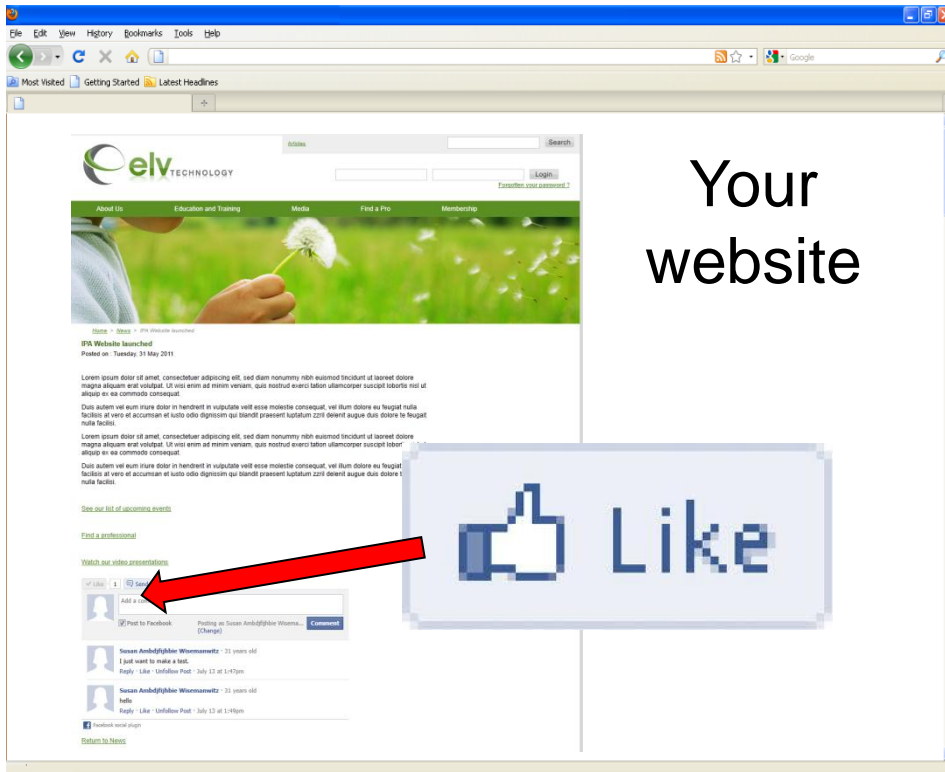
File Edit View History Bookmarks Tools Help

Google

Most Visited Getting Started Latest Headlines

Articles Search

elv TECHNOLOGY

Login
Forgotten your password ?

About Us Education and Training Media Find a Pro Membership

Home > News > IPA Website launched

IPA Website launched
Posted on : Tuesday, 31 May 2011

Lorem ipsum dolor sit amet, consectetuer adipiscing elit, sed diam nonummy nibh euismod tincidunt ut laoreet dolore magna aliquam erat volutpat. Ut wisi enim ad minim veniam, quis nostrud exerci tation ullamcorper suscipit lobortis nisl ut aliquip ex ea commodo consequat.

Duis autem vel eum iriure dolor in hendrerit in vulputate velit esse molestie consequat, vel illum dolore eu feugiat nulla facilisis at vero et accumsan et iusto odio dignissim qui blandit praesent luptatum zzril delenit augue duis dolore te feugait nulla facilisi.

Lorem ipsum dolor sit amet, consectetuer adipiscing elit, sed diam nonummy nibh euismod tincidunt ut laoreet dolore magna aliquam erat volutpat. Ut wisi enim ad minim veniam, quis nostrud exerci tation ullamcorper suscipit lobortis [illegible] aliquip ex ea commodo consequat.

Duis autem vel eum iriure dolor in hendrerit in vulputate velit esse molestie consequat, vel illum dolore eu feugiat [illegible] facilisis at vero et accumsan et iusto odio dignissim qui blandit praesent luptatum zzril delenit augue duis dolore t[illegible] nulla facilisi.

See our list of upcoming events

Find a professional

Watch our video presentations

Like 1 Send

Add a co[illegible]

Post to Facebook Posting as Susan Ambdjfbjhbie Wisema... (Change) Comment

Susan Ambdjfbjhbie Wisemanwitz · 31 years old
I just want to make a test.
Reply · Like · Unfollow Post · July 13 at 1:47pm

Susan Ambdjfbjhbie Wisemanwitz · 31 years old
hello
Reply · Like · Unfollow Post · July 13 at 1:49pm

Facebook social plugin

Return to News

Your website

Like